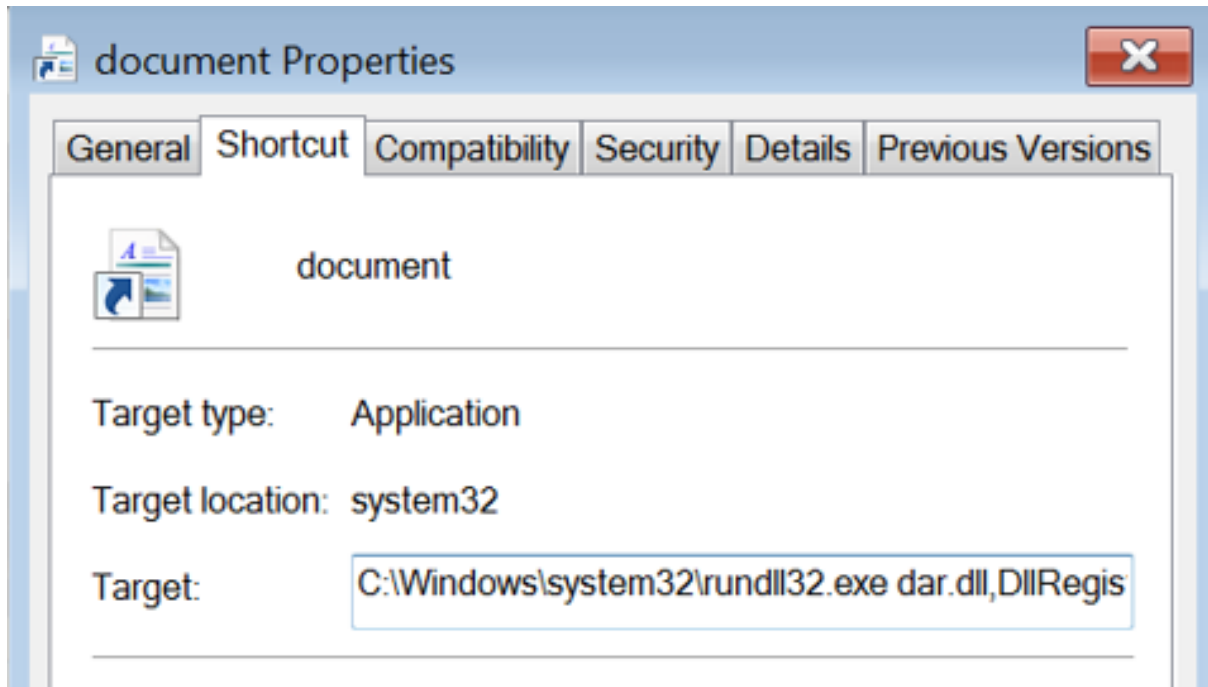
document Properties

General | Shortcut | Compatibility | Security | Details | Previous Versions

document

Target type: Application

Target location: system32

Target: C:\Windows\system32\rundll32.exe dar.dll,DllRegis